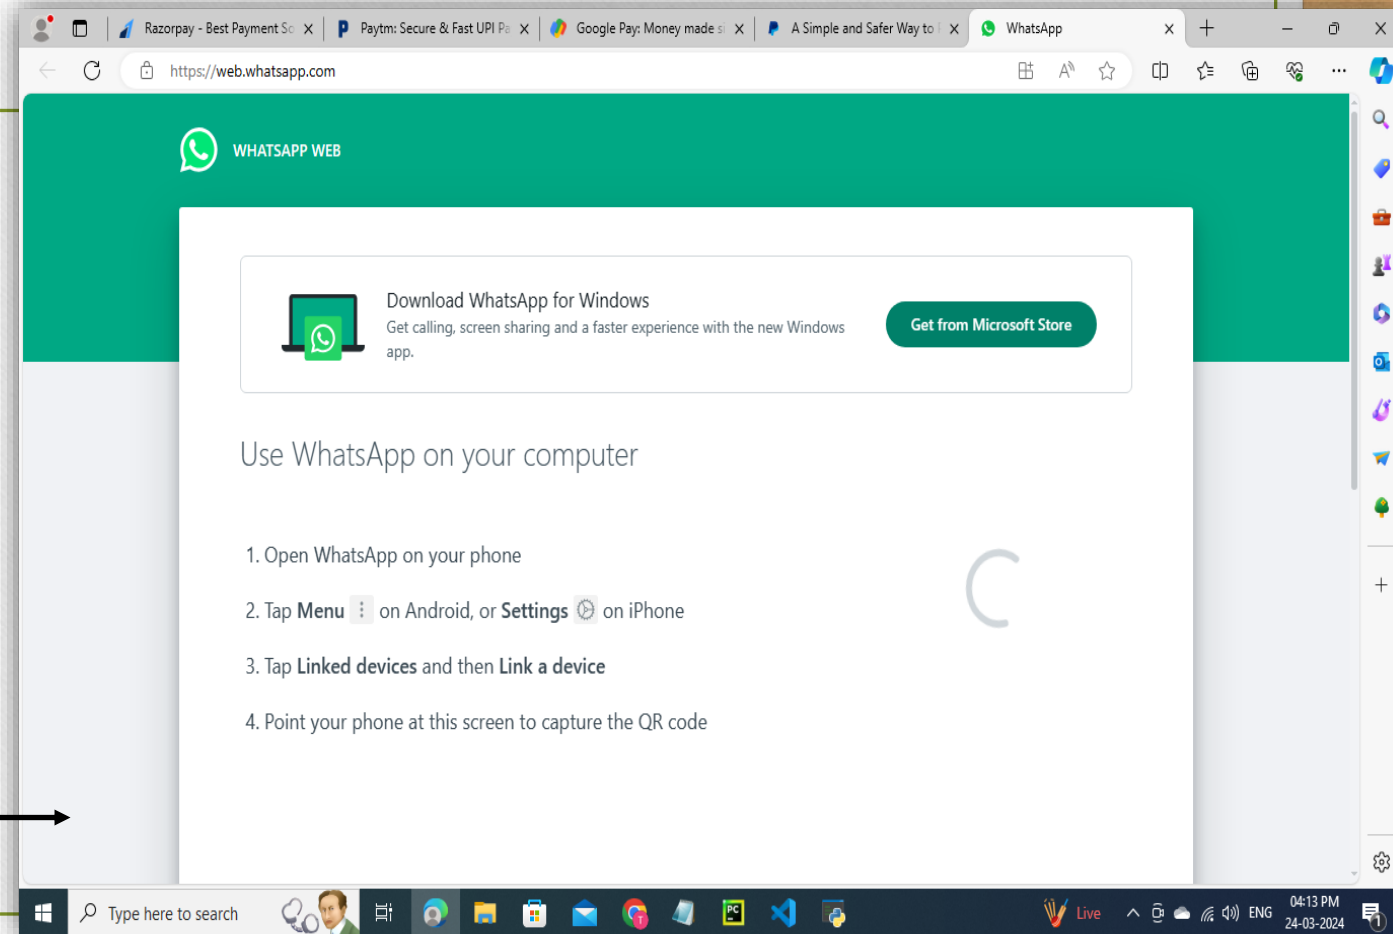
Razorpay - Best Payment Sc
Paytm: Secure & Fast UPI Pa
Google Pay: Money made si
A Simple and Safer Way to
WhatsApp

https://web.whatsapp.com

WHATSAPP WEB

Download WhatsApp for Windows
Get calling, screen sharing and a faster experience with the new Windows app.

Get from Microsoft Store

Use WhatsApp on your computer

1. Open WhatsApp on your phone

2. Tap **Menu** on Android, or **Settings** on iPhone

3. Tap **Linked devices** and then **Link a device**

4. Point your phone at this screen to capture the QR code

Type here to search

Live

ENG

04:13 PM
24-03-2024